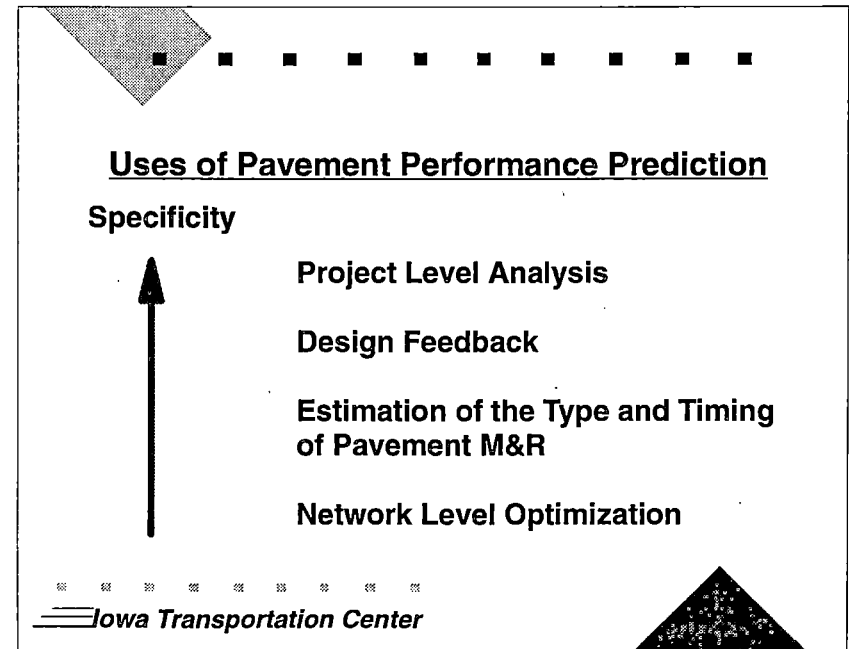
Uses of Pavement Performance Prediction

Specificity

Project Level Analysis

Design Feedback

Estimation of the Type and Timing of Pavement M&R

Network Level Optimization

Iowa Transportation Center